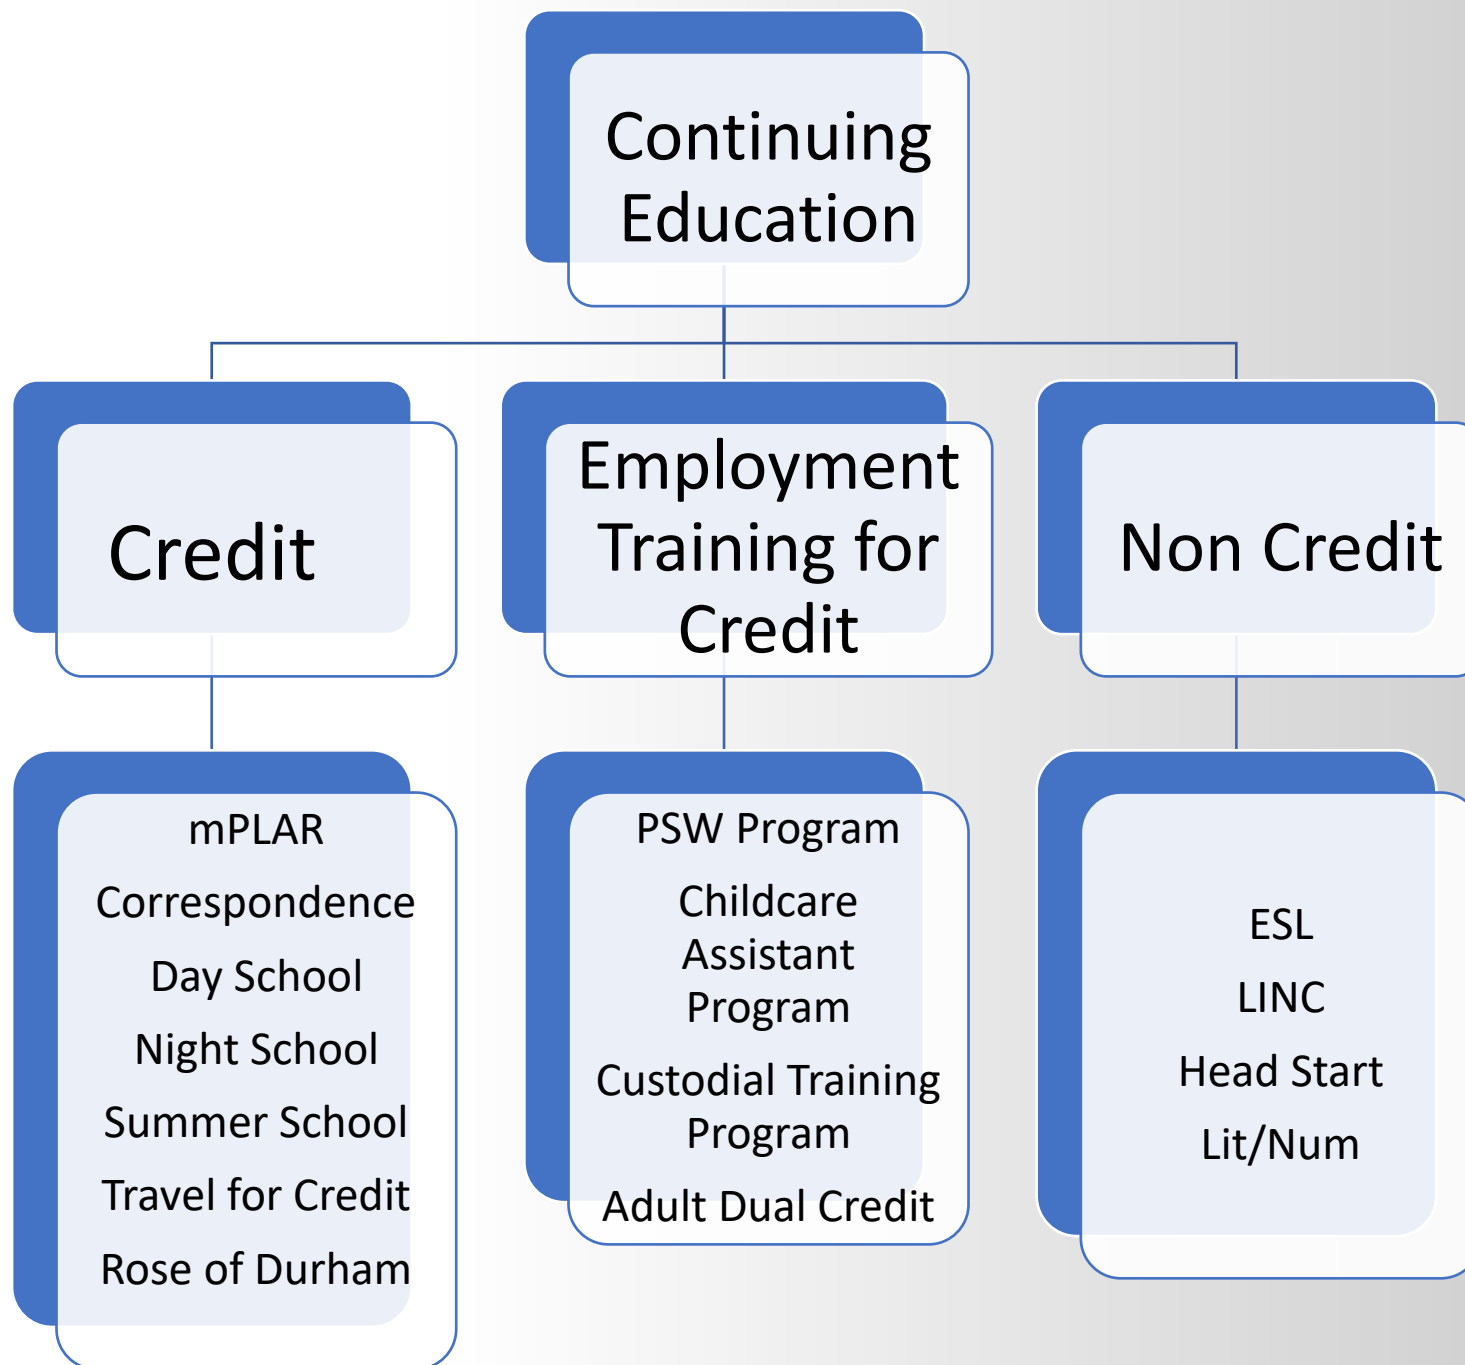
Continuing Education

Credit

Employment Training for Credit

Non Credit

mPLAR
Correspondence
Day School
Night School
Summer School
Travel for Credit
Rose of Durham

PSW Program
Childcare Assistant Program
Custodial Training Program
Adult Dual Credit

ESL
LINC
Head Start
Lit/Num